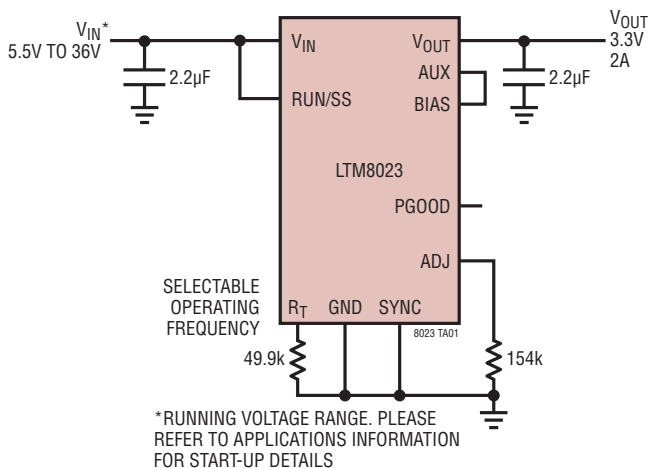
$V_{IN}$*
5.5V TO 36V

2.2µF

$V_{IN}$

RUN/SS

$V_{OUT}$

AUX

BIAS

$V_{OUT}$
3.3V
2A

2.2µF

LTM8023

PGOOD

ADJ

SELECTABLE
OPERATING
FREQUENCY

$R_T$

GND

SYNC

8023 TA01

49.9k

154k

*RUNNING VOLTAGE RANGE. PLEASE REFER TO APPLICATIONS INFORMATION FOR START-UP DETAILS